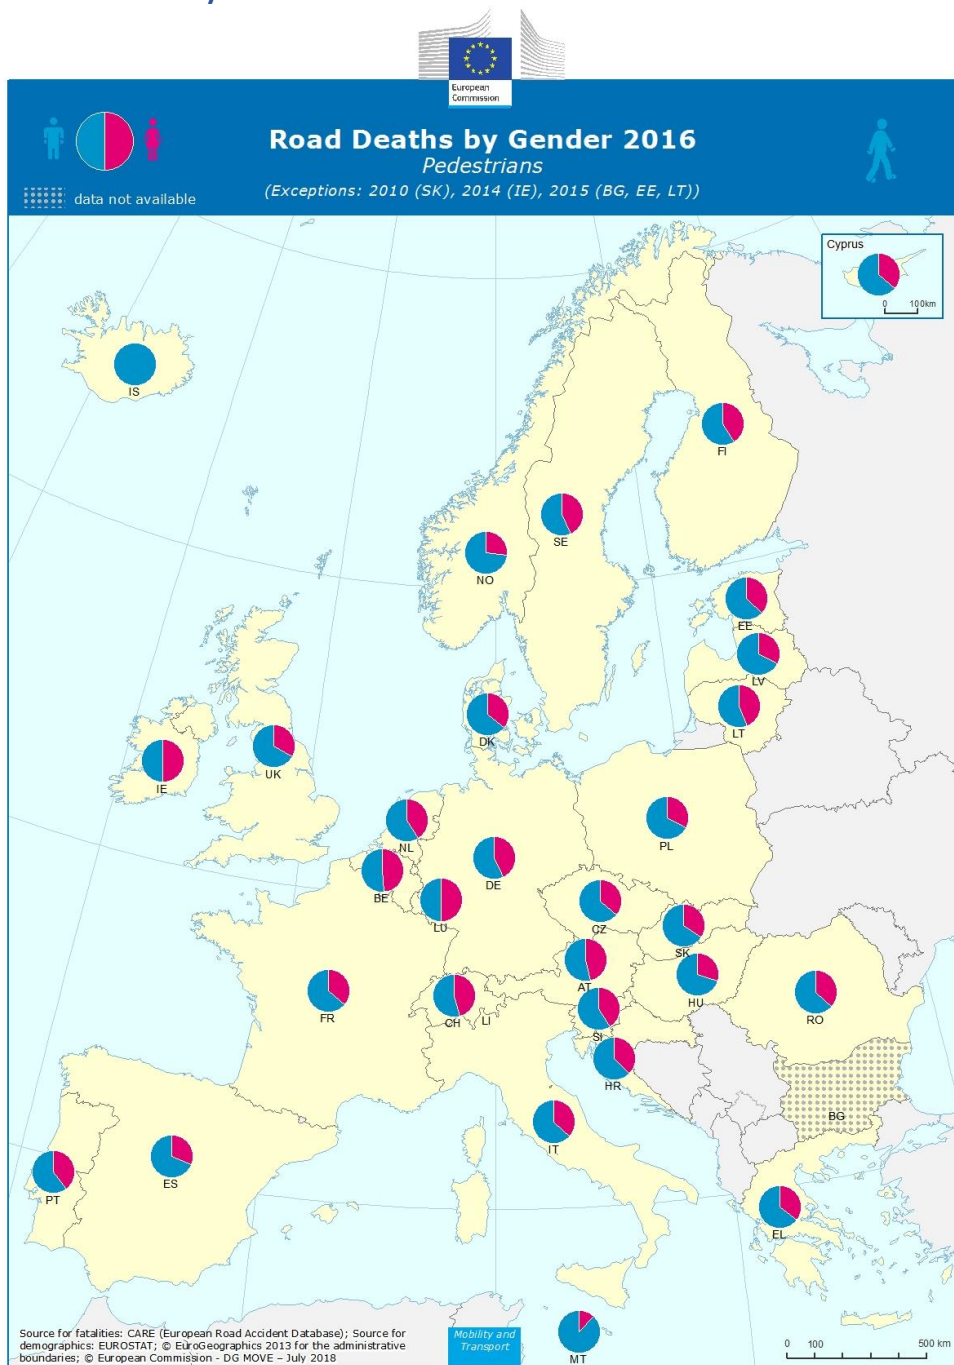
European Commission

data not available

Road Deaths by Gender 2016
Pedestrians
(Exceptions: 2010 (SK), 2014 (IE), 2015 (BG, EE, LT))

Cyprus
0 100km

IS
FI
SE
NO
EE
LV
LT
DK
IE
UK
NL
BE
LU
DE
PL
CZ
SK
AT
HU
RO
FR
CH
LI
SI
HR
BG
IT
PT
ES
EL
MT

Source for fatalities: CARE (European Road Accident Database); Source for demographics: EUROSTAT; © EuroGeographics 2013 for the administrative boundaries; © European Commission - DG MOVE – July 2018

Mobility and Transport

0 100 500 km